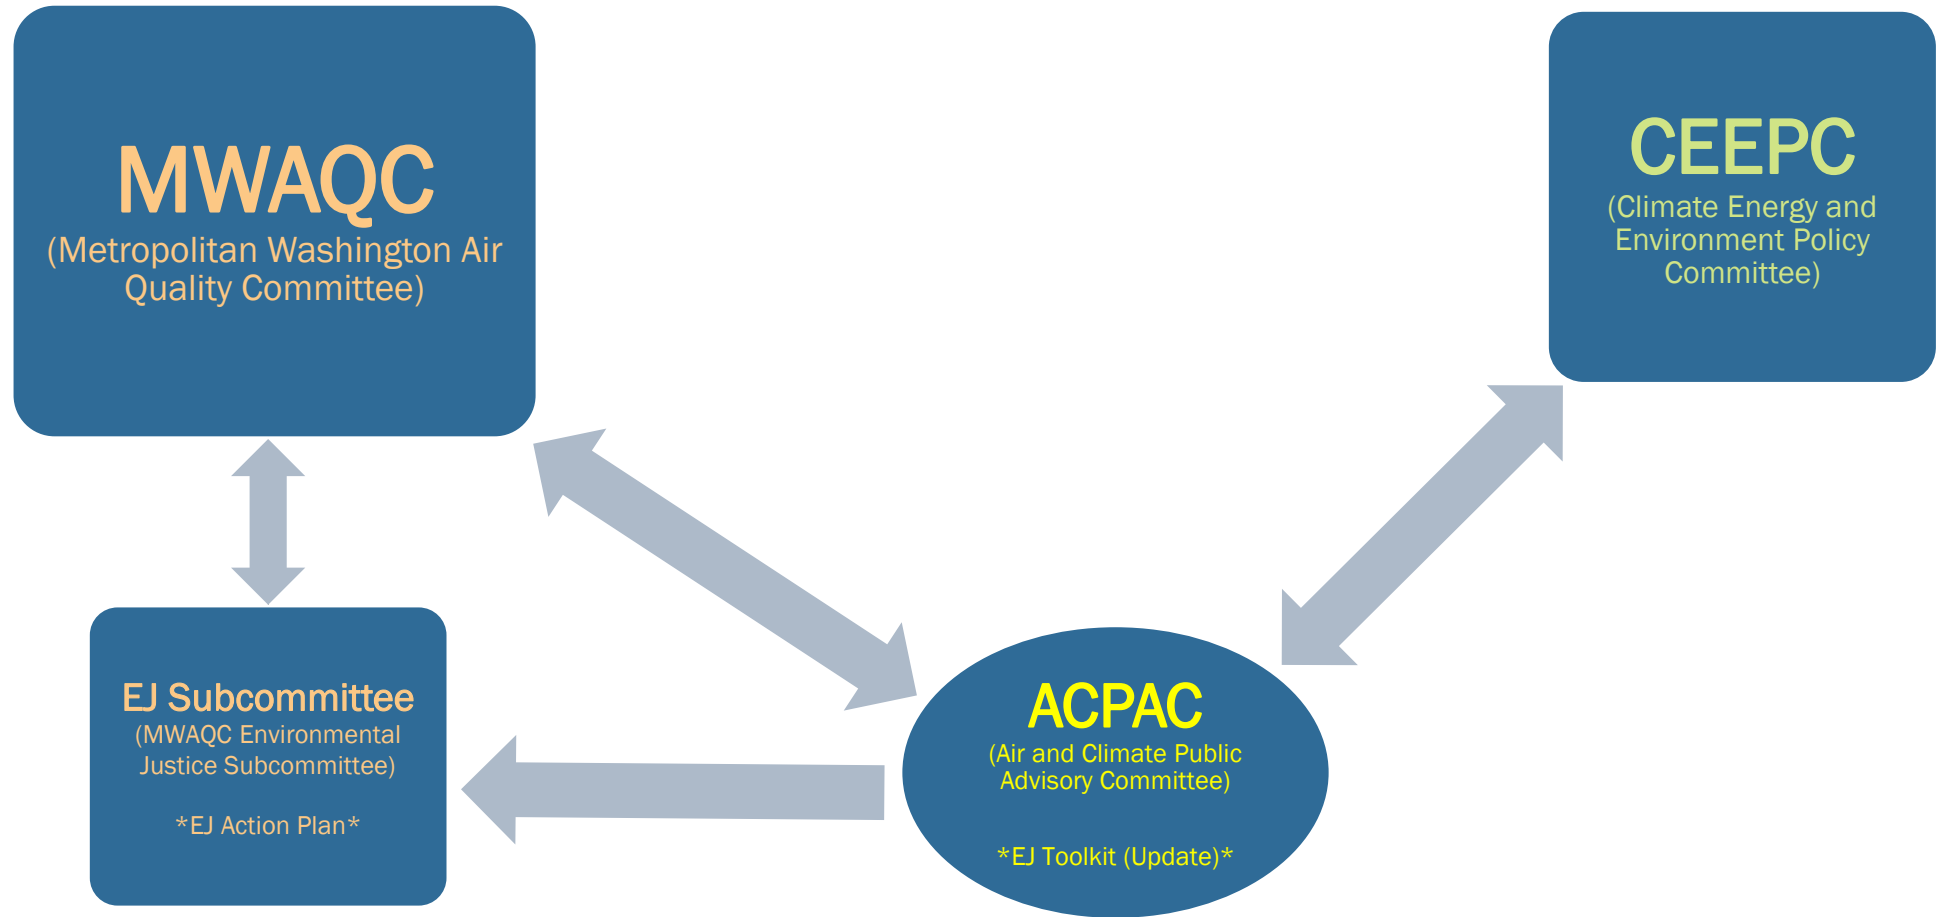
MWAQC
(Metropolitan Washington Air Quality Committee)

CEEPC
(Climate Energy and Environment Policy Committee)

EJ Subcommittee
(MWAQC Environmental Justice Subcommittee)

\*EJ Action Plan\*

ACPAC
(Air and Climate Public Advisory Committee)

\*EJ Toolkit (Update)\*